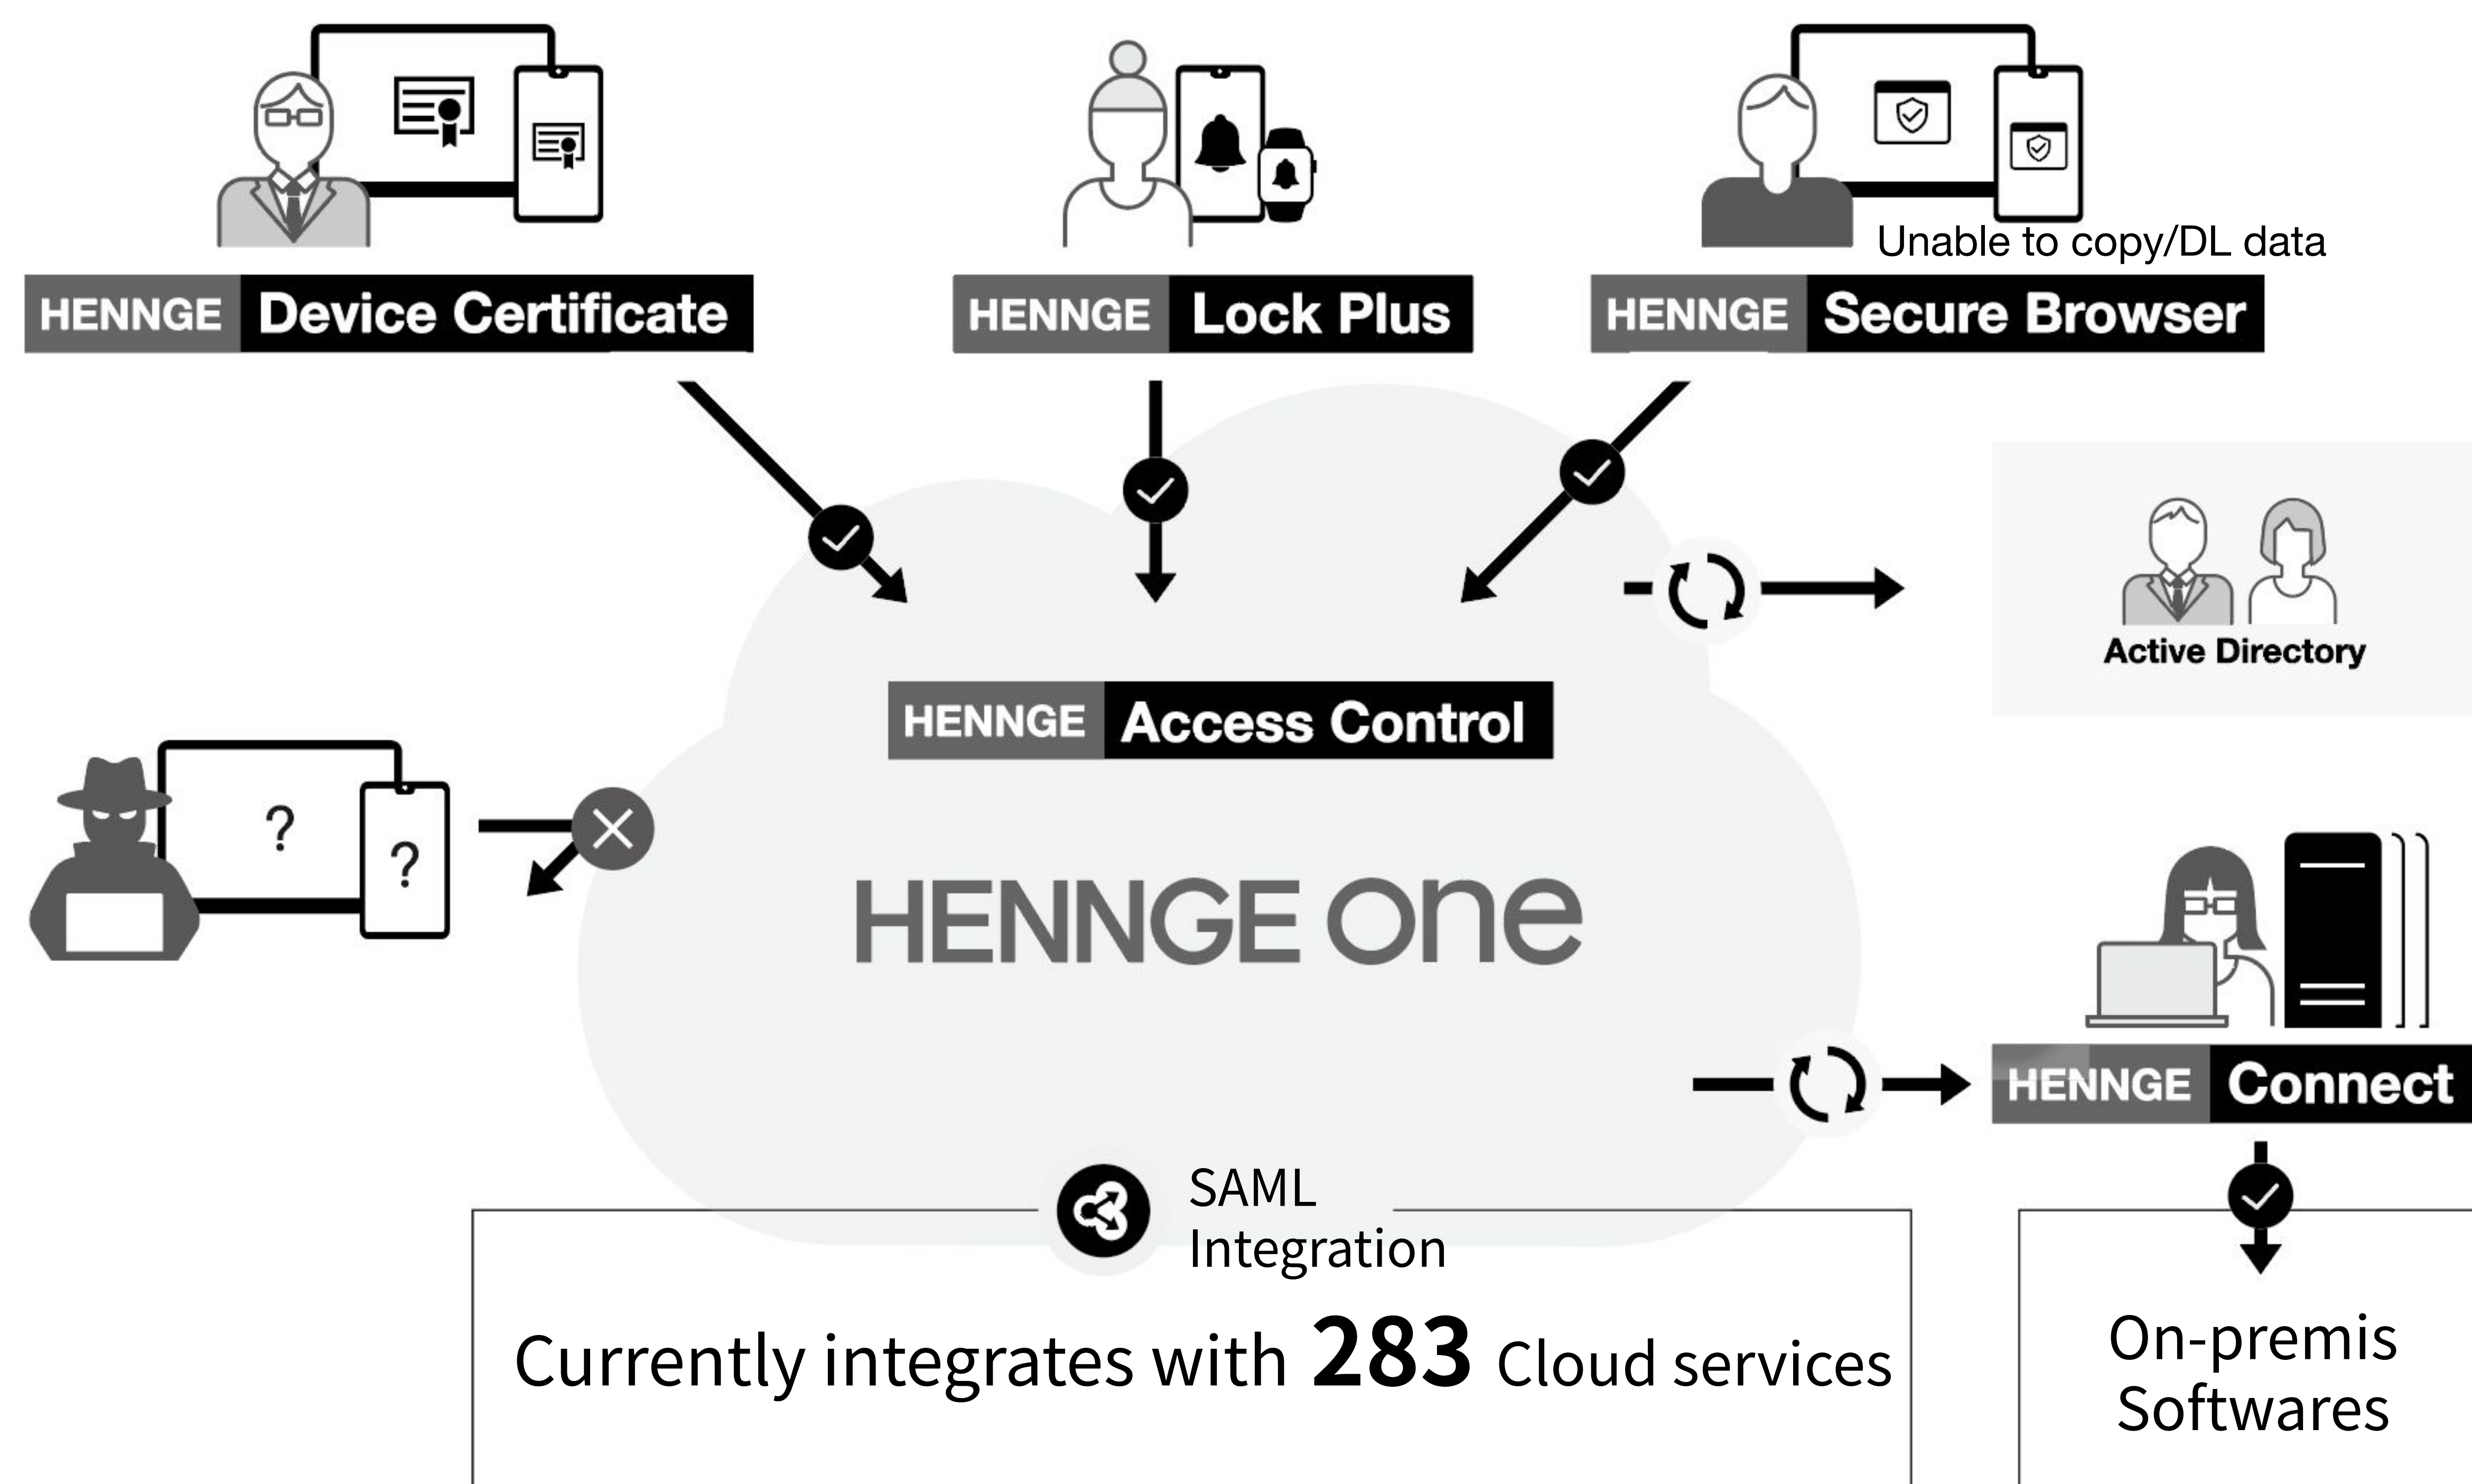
HENNGE Device Certificate

HENNGE Lock Plus

Unable to copy/DL data

HENNGE Secure Browser

Active Directory

HENNGE Access Control

?

?

HENNGE one

HENNGE Connect

SAML Integration

Currently integrates with 283 Cloud services

On-premis Softwares